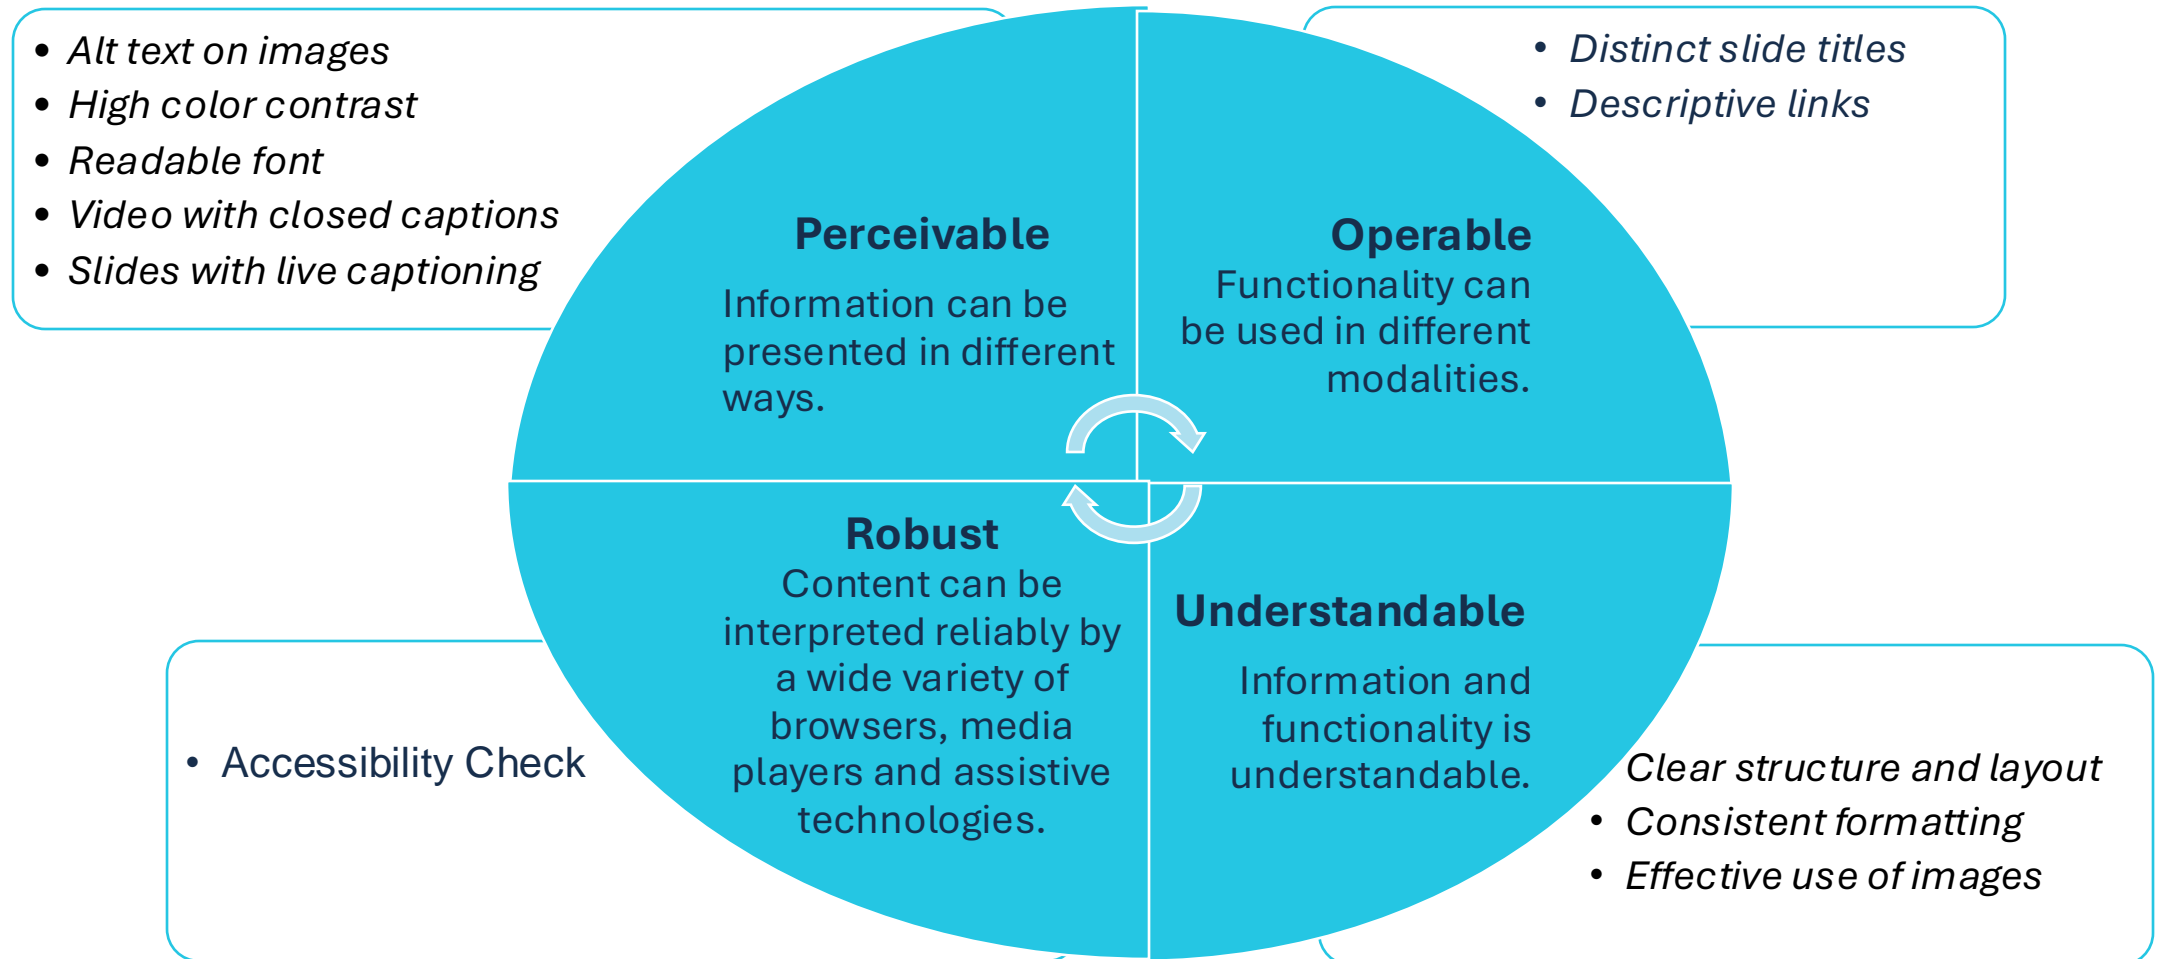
- Alt text on images
- High color contrast
- Readable font
- Video with closed captions
- Slides with live captioning

- Distinct slide titles
- Descriptive links

Perceivable

Information can be presented in different ways.

Operable

Functionality can be used in different modalities.

Robust

Content can be interpreted reliably by a wide variety of browsers, media players and assistive technologies.

Understandable

Information and functionality is understandable.

- Accessibility Check

Clear structure and layout
- Consistent formatting
- Effective use of images